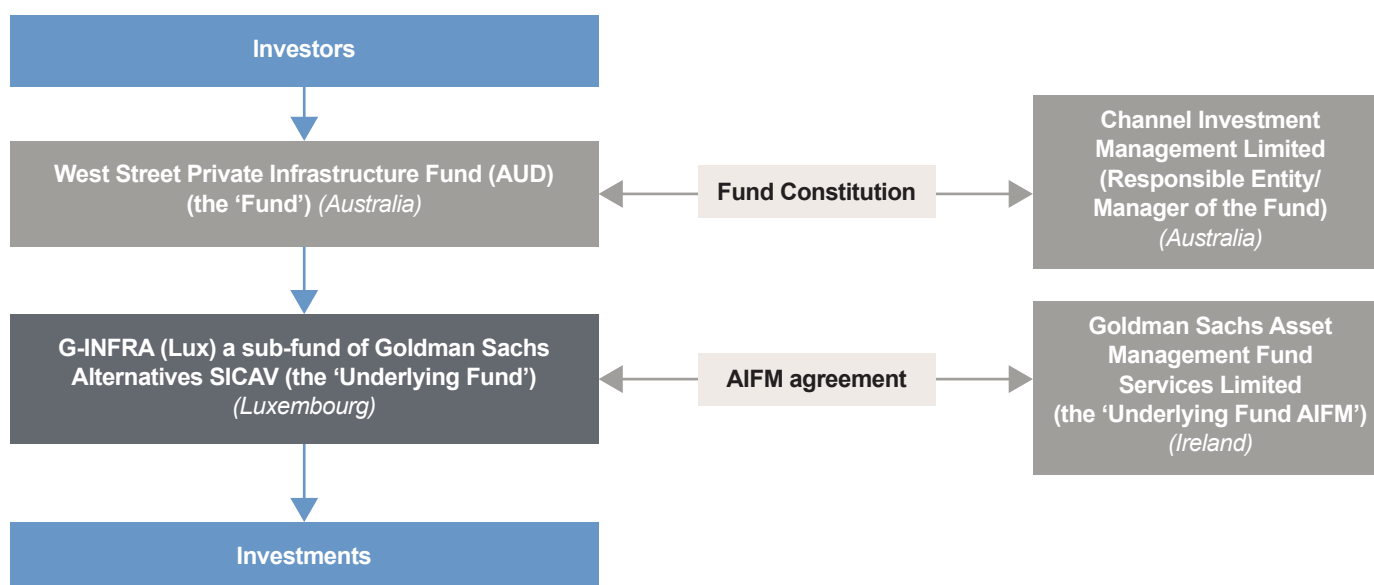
Investors

West Street Private Infrastructure Fund (AUD) (the ‘Fund’) (Australia)

Fund Constitution

Channel Investment Management Limited (Responsible Entity/ Manager of the Fund) (Australia)

G-INFRA (Lux) a sub-fund of Goldman Sachs Alternatives SICAV (the ‘Underlying Fund’) (Luxembourg)

AIFM agreement

Goldman Sachs Asset Management Fund Services Limited (the ‘Underlying Fund AIFM’) (Ireland)

Investments